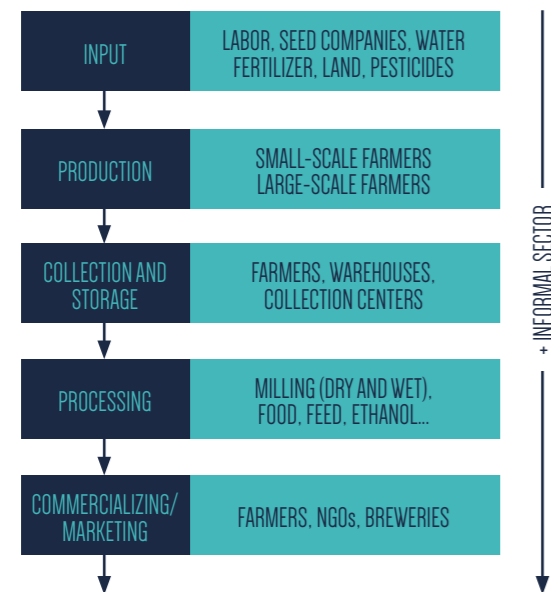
INPUT

LABOR, SEED COMPANIES, WATER FERTILIZER, LAND, PESTICIDES

PRODUCTION

SMALL-SCALE FARMERS LARGE-SCALE FARMERS

COLLECTION AND STORAGE

FARMERS, WAREHOUSES, COLLECTION CENTERS

PROCESSING

MILLING (DRY AND WET), FOOD, FEED, ETHANOL...

COMMERCIALIZING/ MARKETING

FARMERS, NGOs, BREWERIES

+ INFORMAL SECTOR